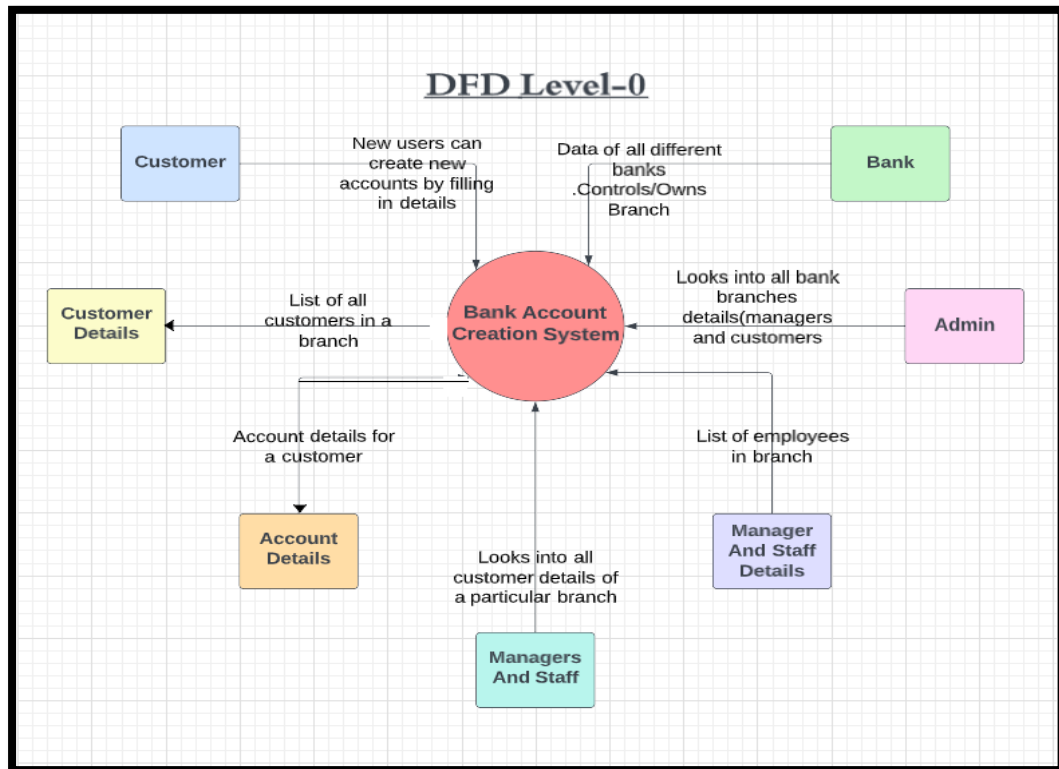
DFD Level-0

Customer

New users can create new accounts by filling in details

Data of all different banks .Controls/Owns Branch

Bank

Customer Details

List of all customers in a branch

Bank Account Creation System

Looks into all bank branches details(managers and customers

Admin

Account details for a customer

List of employees in branch

Account Details

Looks into all customer details of a particular branch

Manager And Staff Details

Managers And Staff